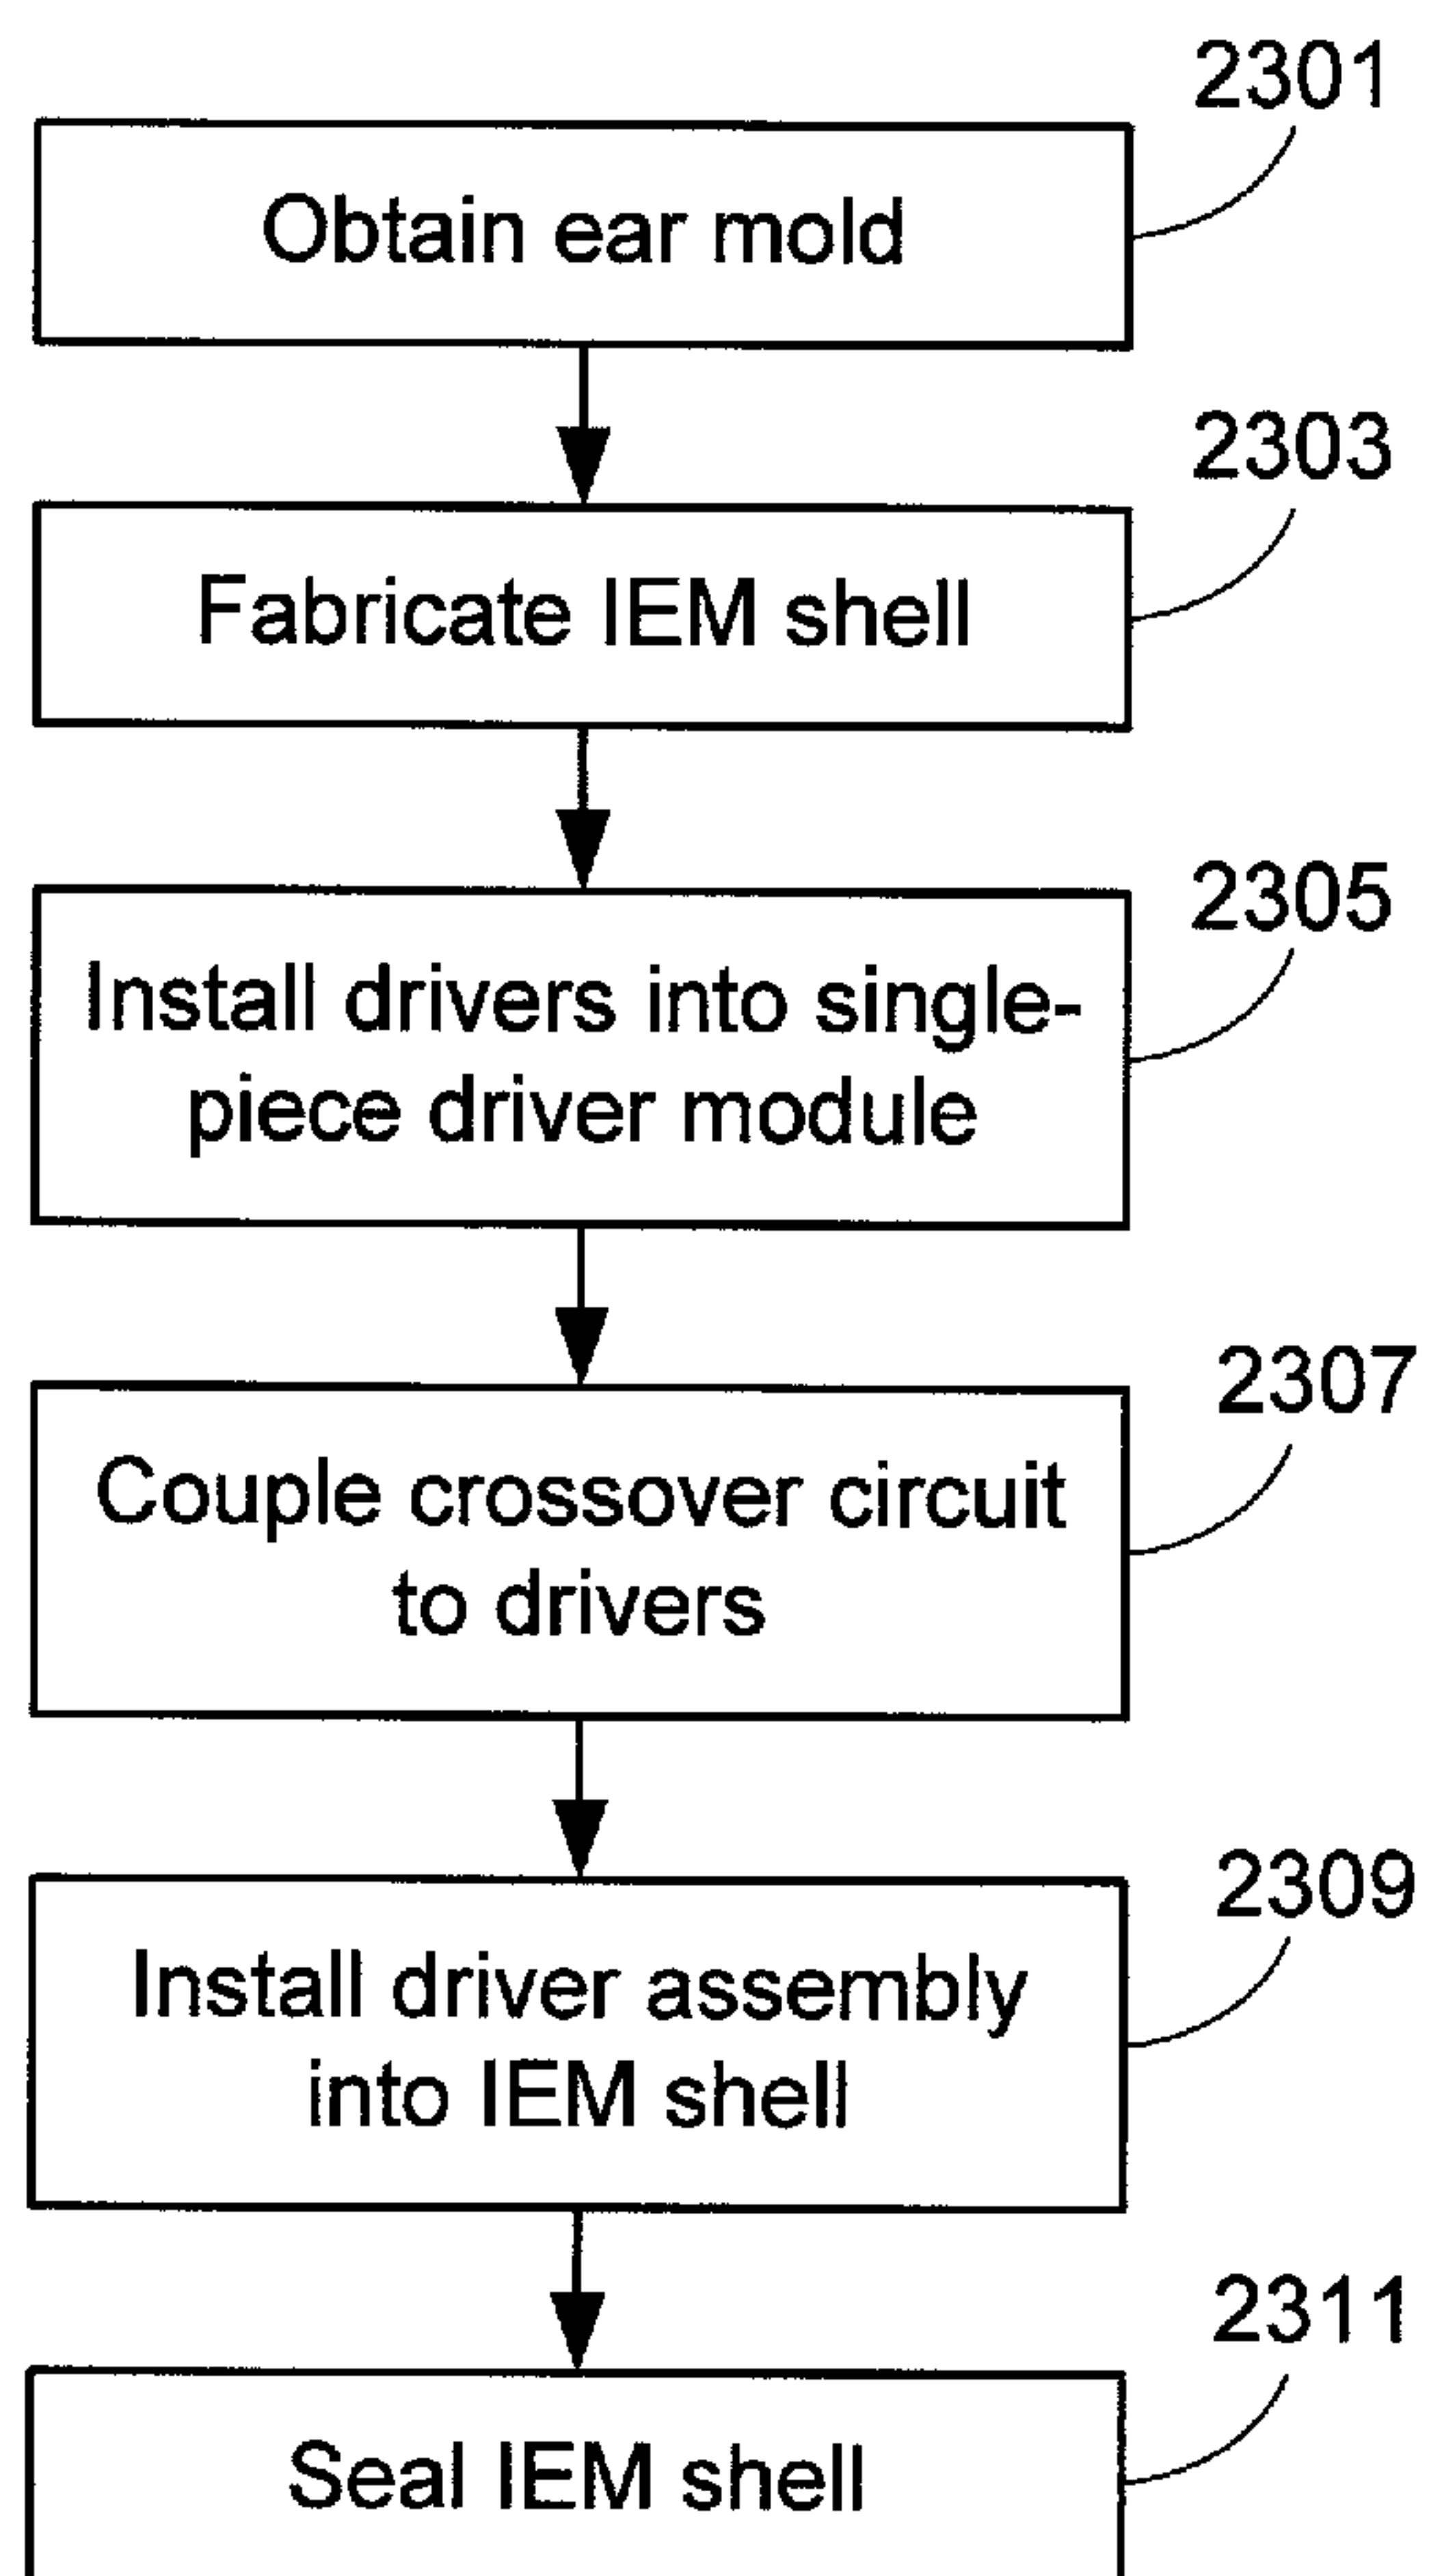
2301
Obtain ear mold

2303
Fabricate IEM shell

2305
Install drivers into single-piece driver module

2307
Couple crossover circuit to drivers

2309
Install driver assembly into IEM shell

2311
Seal IEM shell